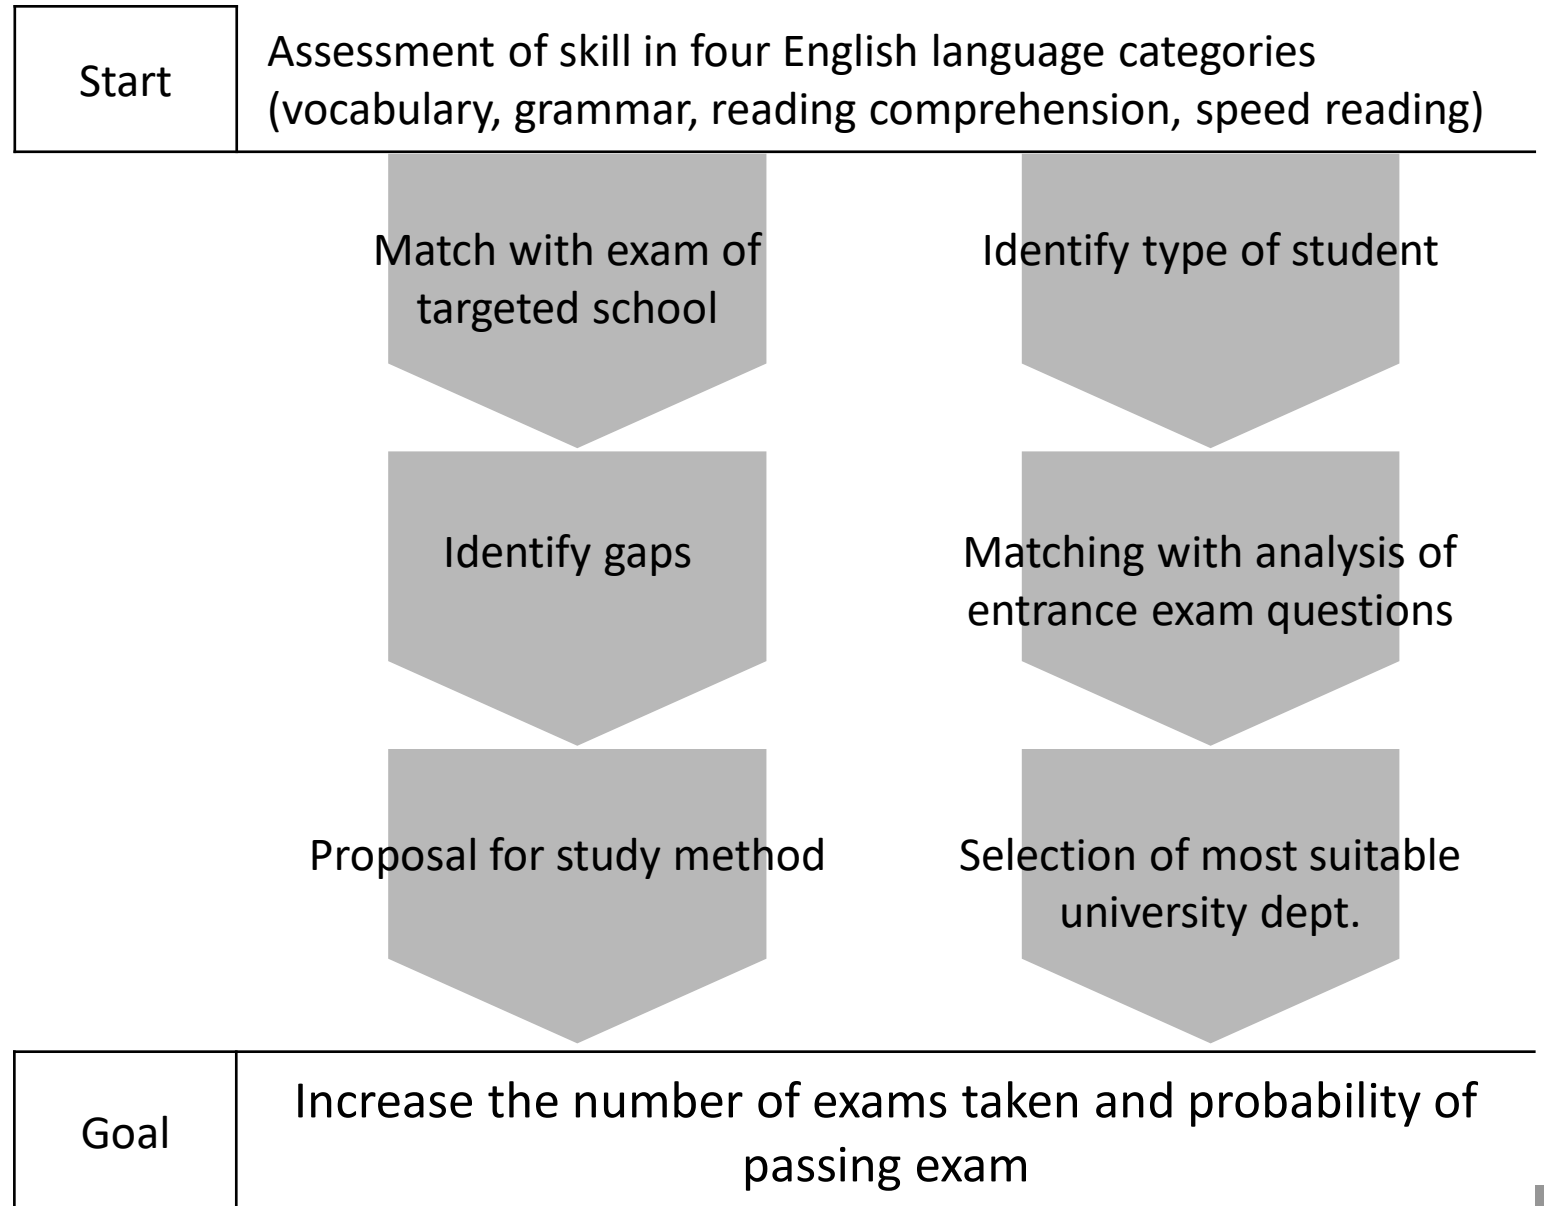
Start

Assessment of skill in four English language categories (vocabulary, grammar, reading comprehension, speed reading)

Match with exam of targeted school

Identify gaps

Proposal for study method

Identify type of student

Matching with analysis of entrance exam questions

Selection of most suitable university dept.

Goal

Increase the number of exams taken and probability of passing exam